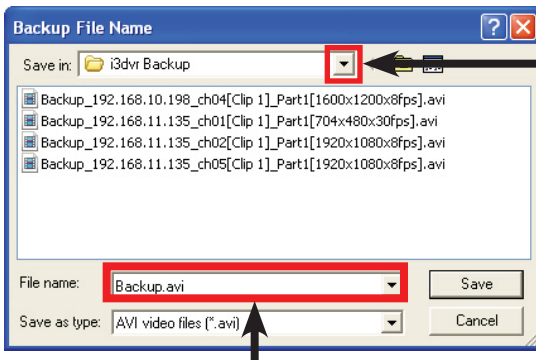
Backup File Name

? X

Save in: i3dvr Backup

Backup_192.168.10.198_ch04[Clip 1]_Part1[1600x1200x8fps].avi
Backup_192.168.11.135_ch01[Clip 1]_Part1[704x480x30fps].avi
Backup_192.168.11.135_ch02[Clip 1]_Part1[1920x1080x8fps].avi
Backup_192.168.11.135_ch05[Clip 1]_Part1[1920x1080x8fps].avi

File name: Backup.avi

Save

Save as type: AVI video files (*.avi)

Cancel